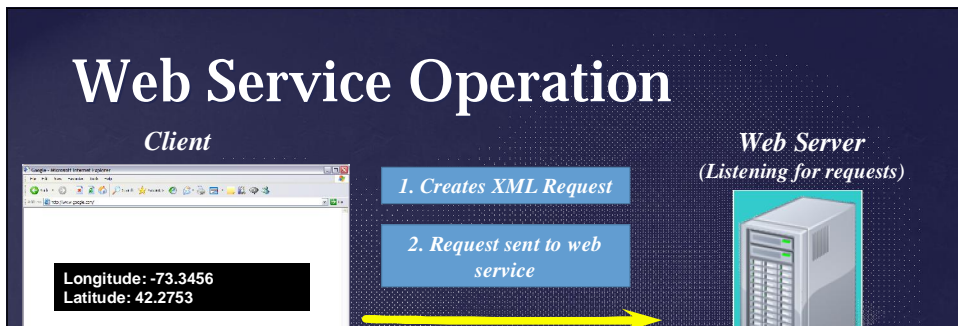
Web Service Operation

Client

Google - Microsoft Internet Explorer

File Edit View Favorites Tools Help

Back

Search Favorites

Address http://www.google.com/

Go

Longitude: -73.3456
Latitude: 42.2753

1. Creates XML Request

2. Request sent to web service

Web Server
(Listening for requests)